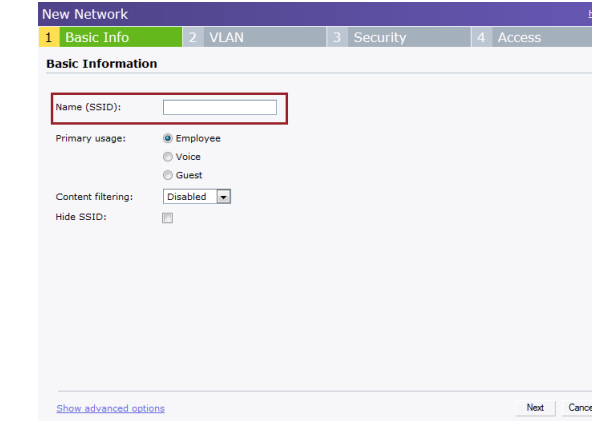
New Network

1 Basic Info 2 VLAN 3 Security 4 Access

Basic Information

Name (SSID):

Primary usage: Employee

Voice

Guest

Content filtering: Disabled

Hide SSID:

Show advanced options

Next Cance